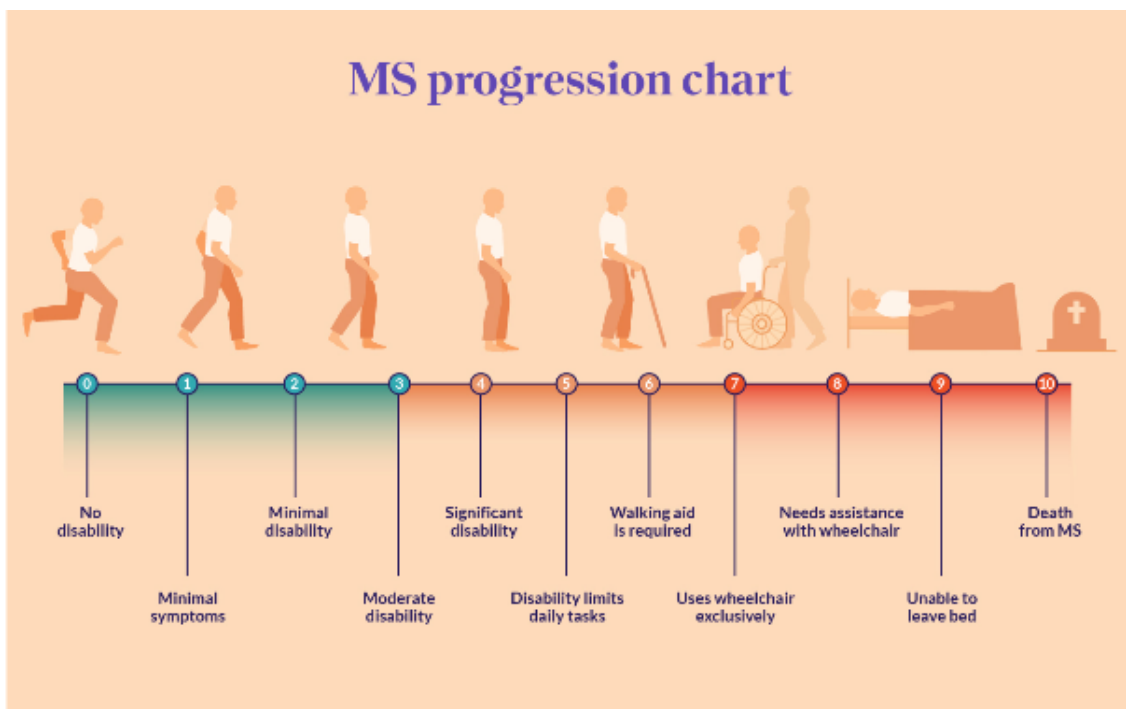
MS progression chart

0
No disability

1
Minimal symptoms

2
Minimal disability

3
Moderate disability

4
Significant disability

5
Disability limits daily tasks

6
Walking aid is required

7
Uses wheelchair exclusively

8
Needs assistance with wheelchair

9
Unable to leave bed

10
Death from MS